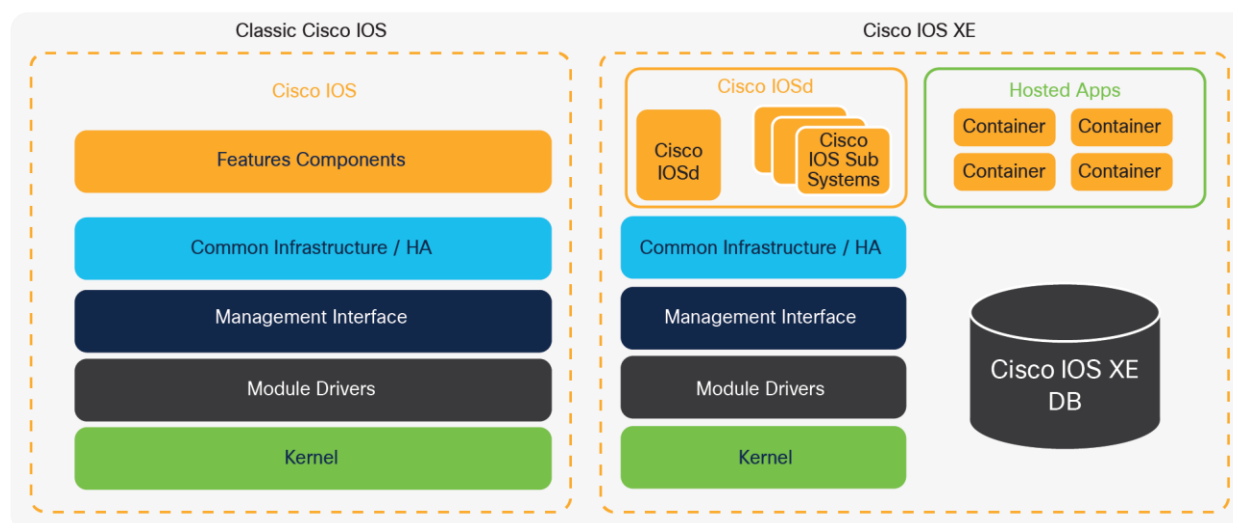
Classic Cisco IOS

Cisco IOS

Features Components

Common Infrastructure / HA

Management Interface

Module Drivers

Kernel

Cisco IOS XE

Cisco IOSd

Cisco IOSd

Cisco IOS Sub Systems

Hosted Apps

Container

Container

Container

Container

Common Infrastructure / HA

Management Interface

Module Drivers

Kernel

Cisco IOS XE DB